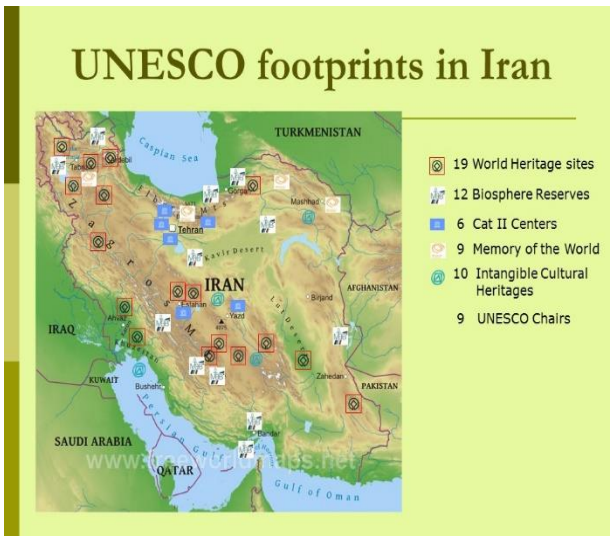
UNESCO footprints in Iran

TURKMENISTAN
Caspian Sea
Ardabil
Tabriz
Tehran
Mashhad
Kavir Desert
Zagros Mts
IRAN
Esfahan
Yazd
Birjand
AFGHANISTAN
IRAQ
Ahvaz
KUWAIT
Bushehr
Zahedan
PAKISTAN
SAUDI ARABIA
Persian Gulf
Bandar
QATAR
Gulf of Oman
www.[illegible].net

19 World Heritage sites
12 Biosphere Reserves
6 Cat II Centers
9 Memory of the World
10 Intangible Cultural Heritages
9 UNESCO Chairs